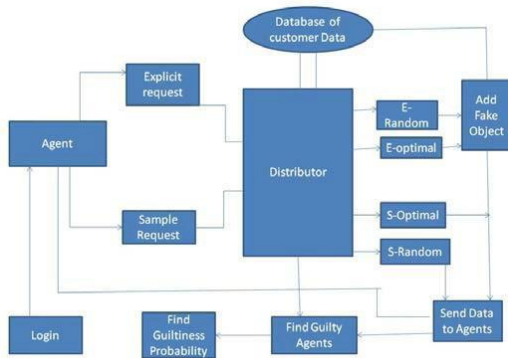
Database of customer Data

Explicit request

Agent

Distributor

E-Random

E-optimal

Add Fake Object

Sample Request

S-Optimal

S-Random

Send Data to Agents

Login

Find Guiltiness Probability

Find Guilty Agents